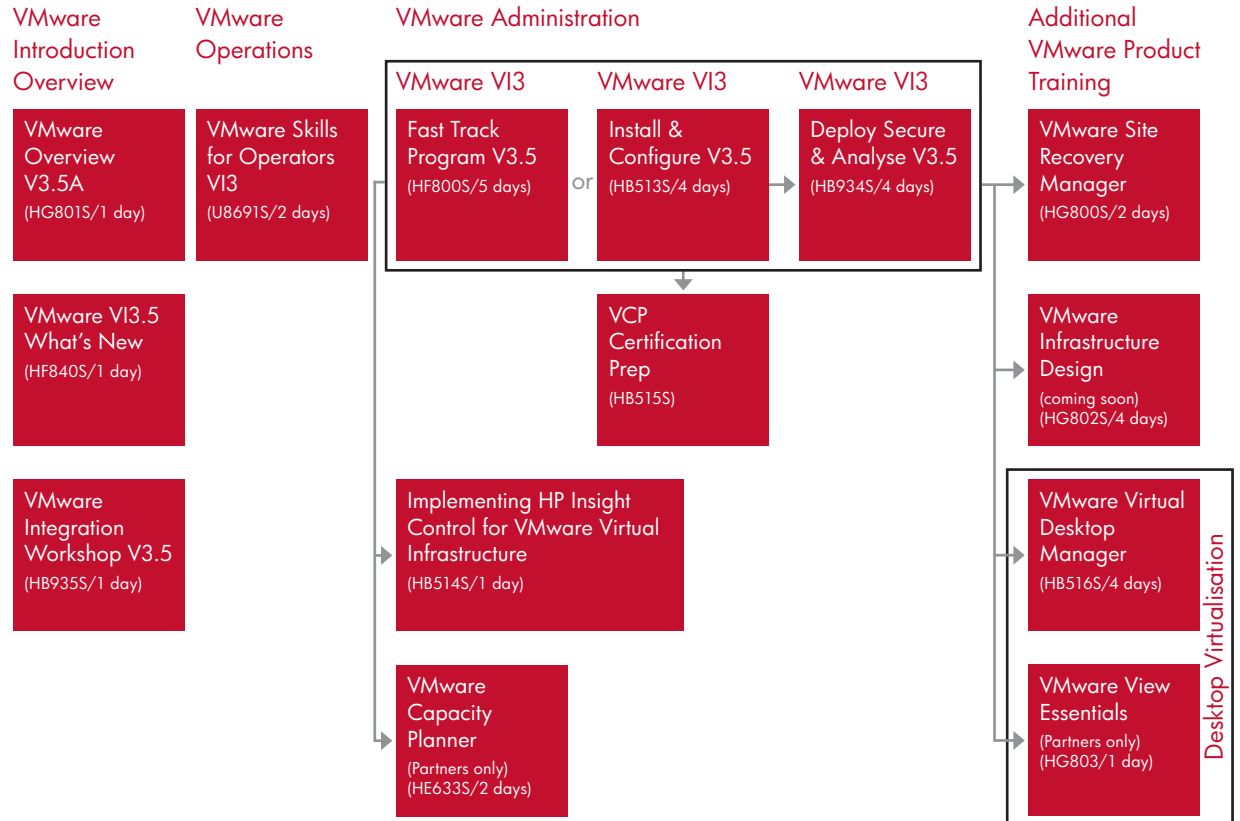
VMware Introduction Overview

VMware Overview V3.5A
(HG801S/1 day)

VMware VI3.5 What's New
(HF840S/1 day)

VMware Integration Workshop V3.5
(HB935S/1 day)

VMware Operations

VMware Skills for Operators VI3
(U8691S/2 days)

VMware Administration

VMware VI3
Fast Track Program V3.5
(HF800S/5 days)

or

VMware VI3
Install & Configure V3.5
(HB513S/4 days)

VMware VI3
Deploy Secure & Analyse V3.5
(HB934S/4 days)

VCP Certification Prep
(HB515S)

Implementing HP Insight Control for VMware Virtual Infrastructure
(HB514S/1 day)

VMware Capacity Planner
(Partners only)
(HE633S/2 days)

Additional VMware Product Training

VMware Site Recovery Manager
(HG800S/2 days)

VMware Infrastructure Design
(coming soon)
(HG802S/4 days)

VMware Virtual Desktop Manager
(HB516S/4 days)

VMware View Essentials
(Partners only)
(HG803/1 day)

Desktop Virtualisation